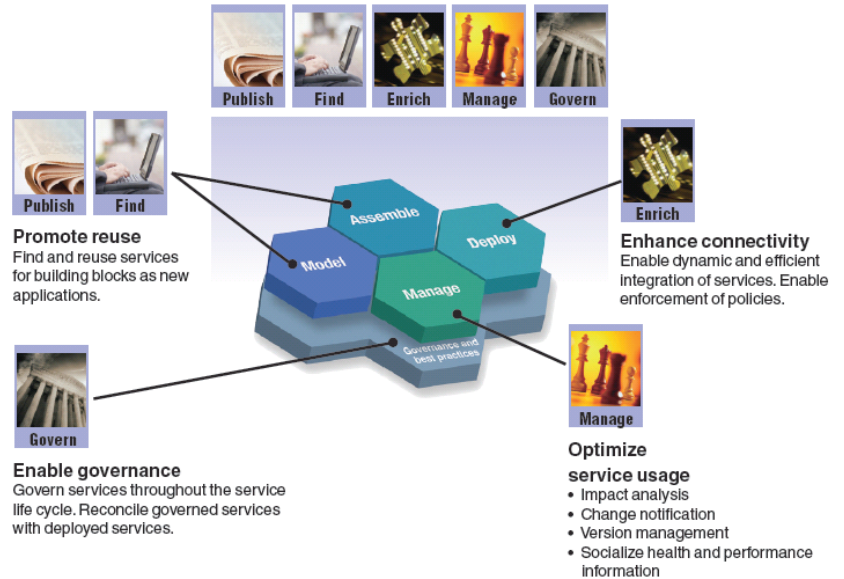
Publish
Find
Enrich
Manage
Govern

Publish
Find

Promote reuse
Find and reuse services for building blocks as new applications.

Assemble
Deploy
Model
Manage
Governance and best practices

Enrich

Enhance connectivity
Enable dynamic and efficient integration of services. Enable enforcement of policies.

Govern

Enable governance
Govern services throughout the service life cycle. Reconcile governed services with deployed services.

Manage

Optimize service usage
• Impact analysis
• Change notification
• Version management
• Socialize health and performance information